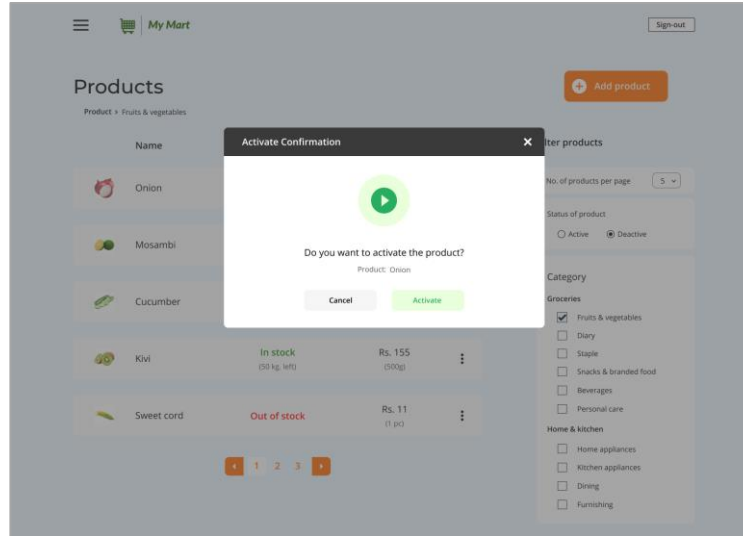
My Mart

Sign-out

Products

Product > Fruits & vegetables

Add product

Name

Onion

Mosambi

Cucumber

Kivi

In stock
(50 kg. left)

Rs. 155
(500g)

Sweet cord

Out of stock

Rs. 11
(1 pc)

1 2 3

Activate Confirmation

Do you want to activate the product?

Product: Onion

Cancel

Activate

ilter products

No. of products per page 5

Status of product

Active Deactive

Category

Groceries

Fruits & vegetables

Diary

Staple

Snacks & branded food

Beverages

Personal care

Home & kitchen

Home appliances

Kitchen appliances

Dining

Furnishing